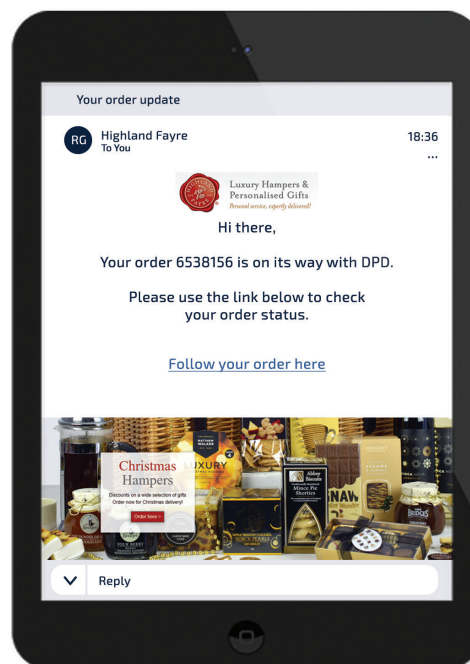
Your order update

RG Highland Fayre
To You

18:36
...

Luxury Hampers & Personalised Gifts
Personal service, expertly delivered!

Hi there,

Your order 6538156 is on its way with DPD.

Please use the link below to check your order status.

Follow your order here

Christmas Hampers
Discounts on a wide selection of gifts
Order now for Christmas delivery!
Order here >

LUXURY

Mince Pie Stories

Reply